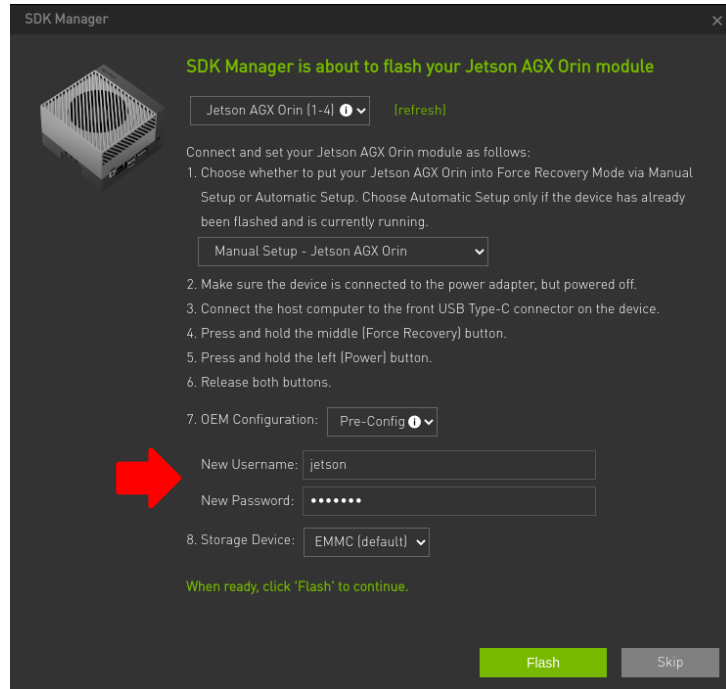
SDK Manager

×

SDK Manager is about to flash your Jetson AGX Orin module

Jetson AGX Orin (1-4)

(refresh)

Connect and set your Jetson AGX Orin module as follows:

1. Choose whether to put your Jetson AGX Orin into Force Recovery Mode via Manual Setup or Automatic Setup. Choose Automatic Setup only if the device has already been flashed and is currently running.

Manual Setup - Jetson AGX Orin

2. Make sure the device is connected to the power adapter, but powered off.

3. Connect the host computer to the front USB Type-C connector on the device.

4. Press and hold the middle (Force Recovery) button.

5. Press and hold the left (Power) button.

6. Release both buttons.

7. OEM Configuration: Pre-Config

New Username: jetson

New Password: •••••••

8. Storage Device: EMMC (default)

When ready, click 'Flash' to continue.

Flash

Skip